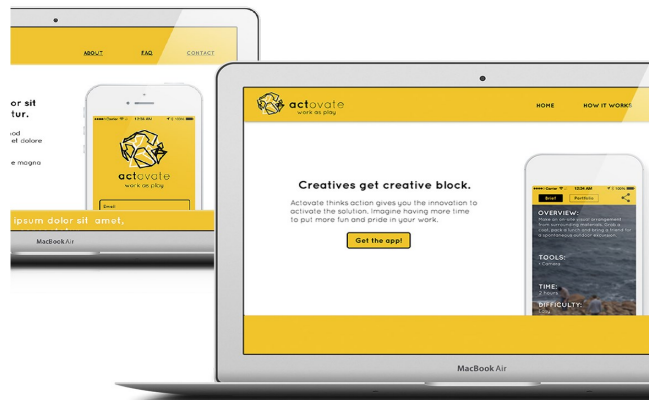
ABOUT FAQ CONTACT

or sit
tur.

od
et dolore

e magna

actovate
work as play

Email

ipsum dolor sit amet,

MacBook Air

actovate
work as play

HOME HOW IT WORKS

Creatives get creative block.

Actovate thinks action gives you the innovation to activate the solution. Imagine having more time to put more fun and pride in your work.

Get the app!

Carrier 12:34 AM 100%

Brief Portfolio

OVERVIEW:
Make an on-site visual arrangement from surrounding materials. Grab a cool, pack a lunch, and bring a friend for a spontaneous outdoor excursion.

TOOLS:
• Camera

TIME:
2 hours

DIFFICULTY:
Easy

MacBook Air